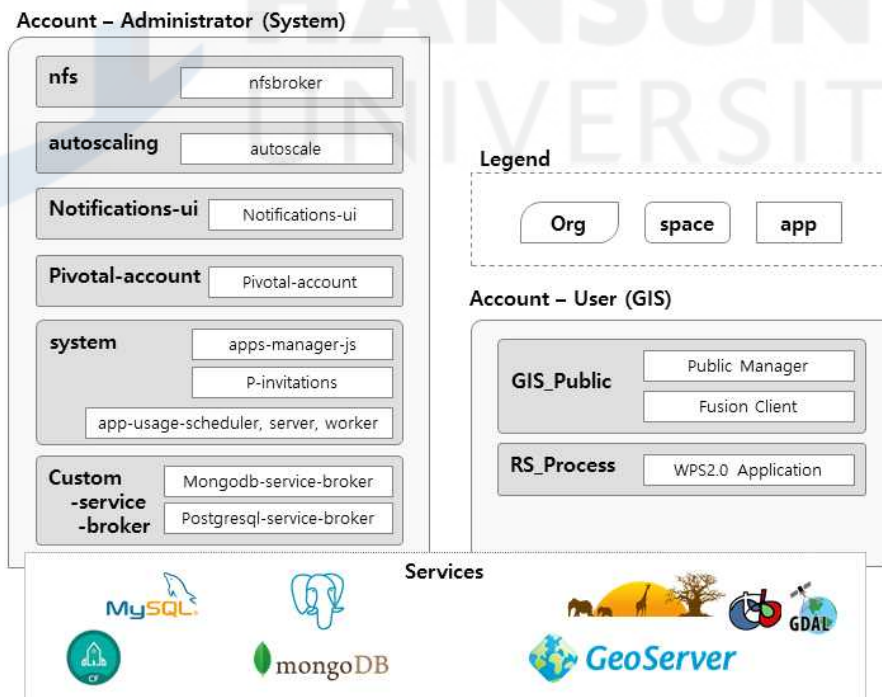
HANSUNG UNIVERSITY

Account – Administrator (System)

nfs
nfsbroker

autoscaling
autoscale

Notifications-ui
Notifications-ui

Pivotal-account
Pivotal-account

system
apps-manager-js
P-invitations
app-usage-scheduler, server, worker

Custom -service -broker
Mongodb-service-broker
Postgresql-service-broker

Legend
Org
space
app

Account – User (GIS)

GIS_Public
Public Manager
Fusion Client

RS_Process
WPS2.0 Application

Services
MySQL
GDAL
CF
mongoDB
GeoServer